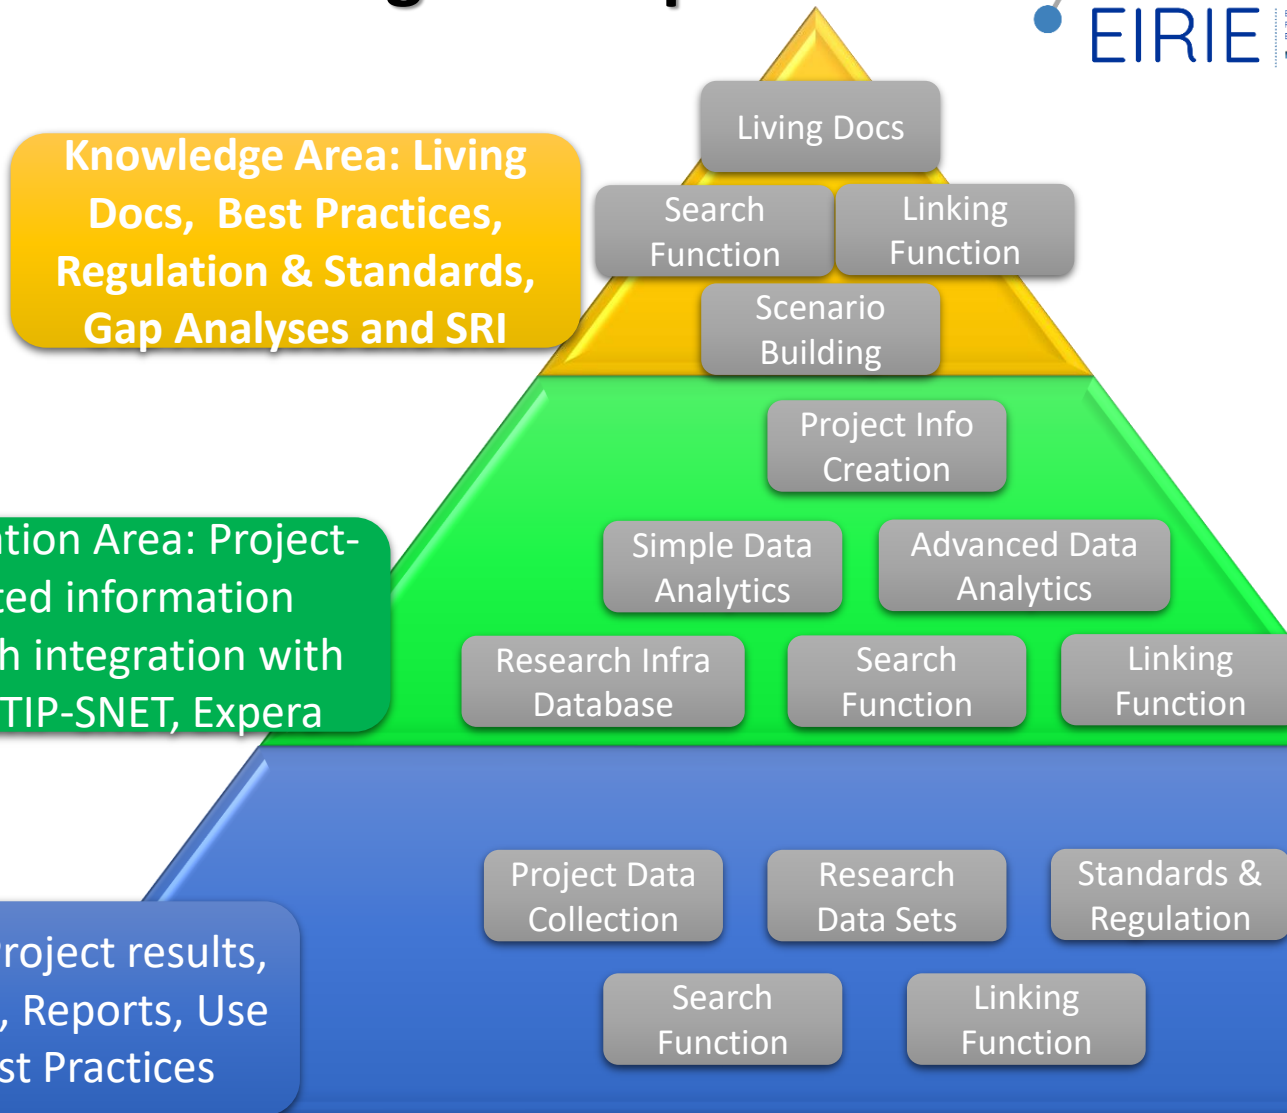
EIRIE

Knowledge Area: Living Docs, Best Practices, Regulation & Standards, Gap Analyses and SRI

Living Docs

Search Function

Linking Function

Scenario Building

tion Area: Project-ted information h integration with TIP-SNET, Expera

Project Info Creation

Simple Data Analytics

Advanced Data Analytics

Research Infra Database

Search Function

Linking Function

roject results, , Reports, Use st Practices

Project Data Collection

Research Data Sets

Standards & Regulation

Search Function

Linking Function